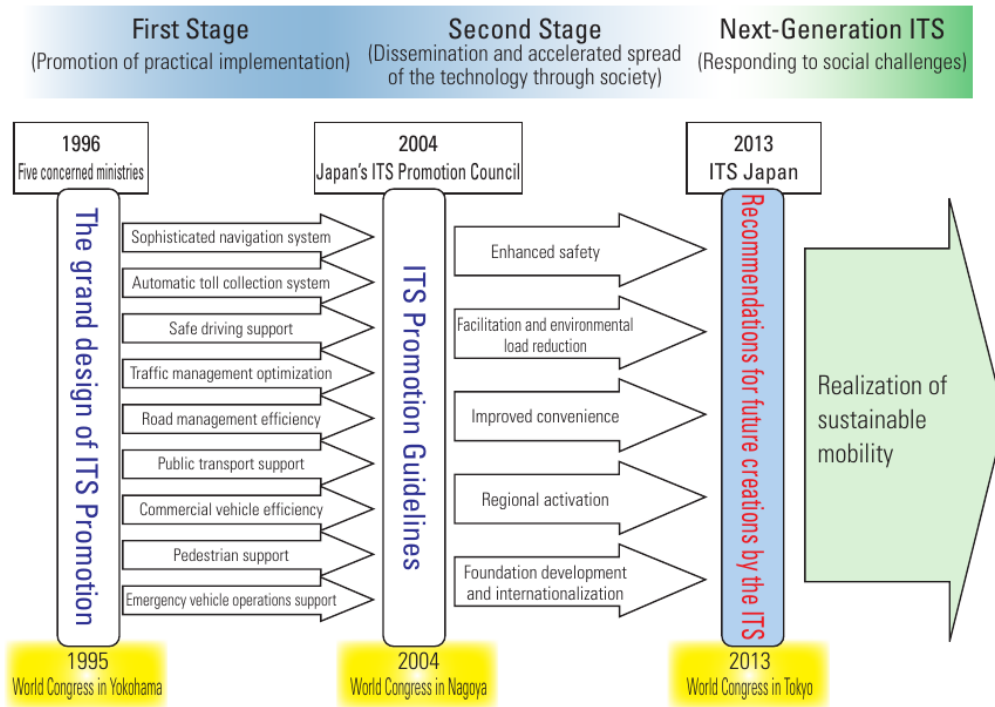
First Stage
(Promotion of practical implementation)

Second Stage
(Dissemination and accelerated spread of the technology through society)

Next-Generation ITS
(Responding to social challenges)

1996
Five concerned ministries

The grand design of ITS Promotion

Sophisticated navigation system
Automatic toll collection system
Safe driving support
Traffic management optimization
Road management efficiency
Public transport support
Commercial vehicle efficiency
Pedestrian support
Emergency vehicle operations support

1995
World Congress in Yokohama

2004
Japan's ITS Promotion Council

ITS Promotion Guidelines

Enhanced safety
Facilitation and environmental load reduction
Improved convenience
Regional activation
Foundation development and internationalization

2004
World Congress in Nagoya

2013
ITS Japan

Recommendations for future creations by the ITS

2013
World Congress in Tokyo

Realization of sustainable mobility